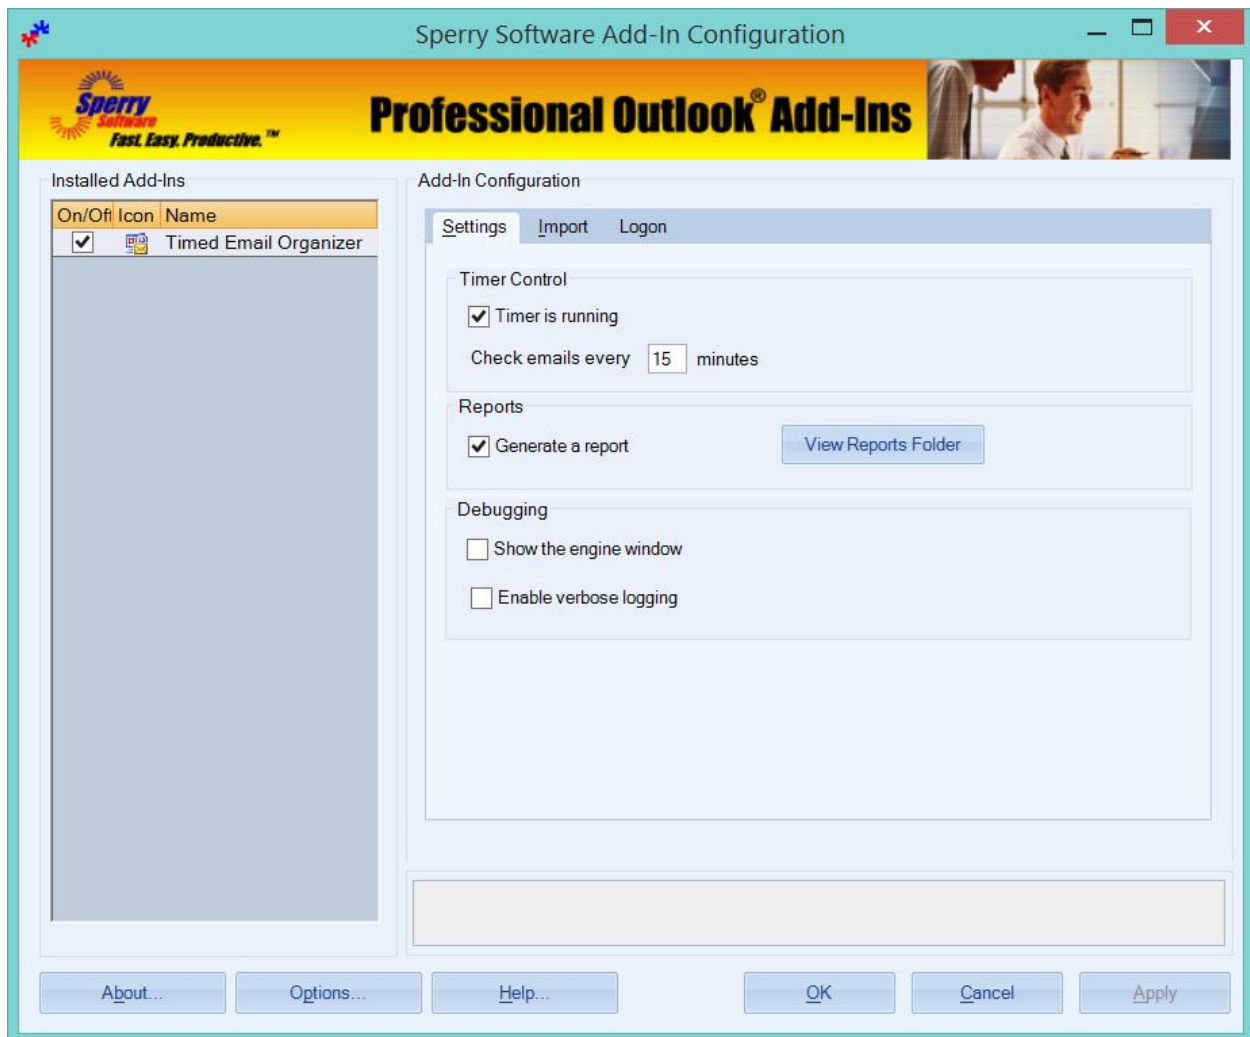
Sperry Software Add-In Configuration

Sperry Software Fast. Easy. Productive.™

Professional Outlook® Add-Ins

Installed Add-Ins

| On/Ofl | Icon | Name |
|---|---|---|
| ✓ | | Timed Email Organizer |

Add-In Configuration

Settings Import Logon

Timer Control

Timer is running

Check emails every 15 minutes

Reports

Generate a report

View Reports Folder

Debugging

Show the engine window

Enable verbose logging

About... Options... Help... OK Cancel Apply